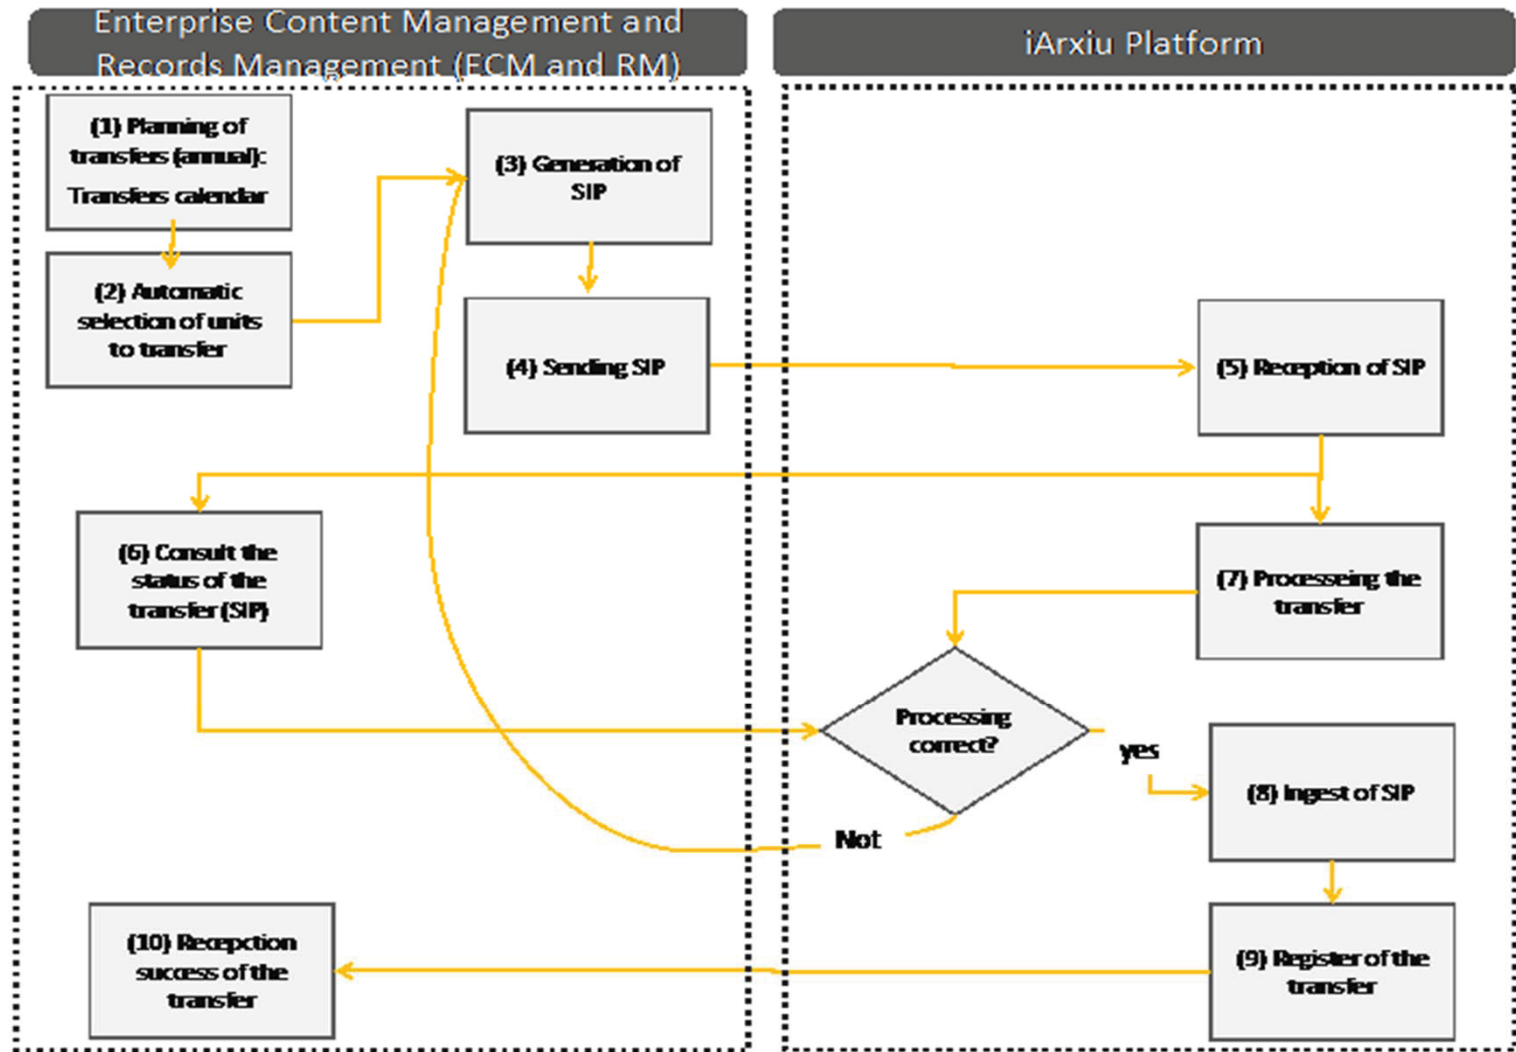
Enterprise Content Management and Records Management (ECM and RM)

iArxiu Platform

(1) Planning of transfers (annual): Transfers calendar

(2) Automatic selection of units to transfer

(3) Generation of SIP

(4) Sending SIP

(5) Reception of SIP

(6) Consult the status of the transfer (SIP)

(7) Processeing the transfer

Processing correct?

yes

(8) Ingest of SIP

Not

(10) Reception success of the transfer

(9) Register of the transfer